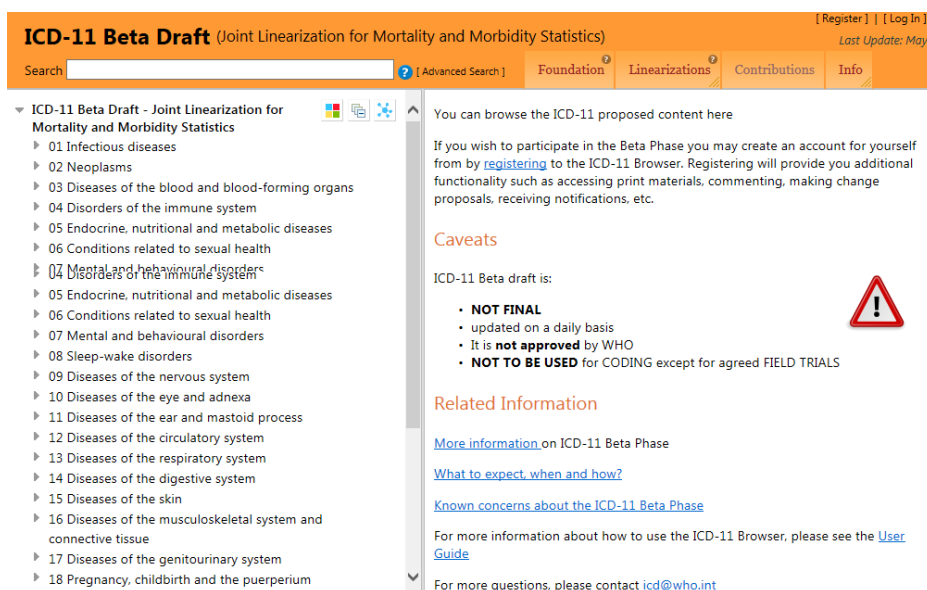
[ Register ] | [ Log In ]
ICD-11 Beta Draft (Joint Linearization for Mortality and Morbidity Statistics)
Last Update: May

Search [ Advanced Search ]
Foundation
Linearizations
Contributions
Info

ICD-11 Beta Draft - Joint Linearization for Mortality and Morbidity Statistics
01 Infectious diseases
02 Neoplasms
03 Diseases of the blood and blood-forming organs
04 Disorders of the immune system
05 Endocrine, nutritional and metabolic diseases
06 Conditions related to sexual health
07 Mental and behavioural disorders
04 Disorders of the immune system
05 Endocrine, nutritional and metabolic diseases
06 Conditions related to sexual health
07 Mental and behavioural disorders
08 Sleep-wake disorders
09 Diseases of the nervous system
10 Diseases of the eye and adnexa
11 Diseases of the ear and mastoid process
12 Diseases of the circulatory system
13 Diseases of the respiratory system
14 Diseases of the digestive system
15 Diseases of the skin
16 Diseases of the musculoskeletal system and connective tissue
17 Diseases of the genitourinary system
18 Pregnancy, childbirth and the puerperium

You can browse the ICD-11 proposed content here

If you wish to participate in the Beta Phase you may create an account for yourself from by registering to the ICD-11 Browser. Registering will provide you additional functionality such as accessing print materials, commenting, making change proposals, receiving notifications, etc.

Caveats

ICD-11 Beta draft is:

• NOT FINAL
• updated on a daily basis
• It is not approved by WHO
• NOT TO BE USED for CODING except for agreed FIELD TRIALS

Related Information

More information on ICD-11 Beta Phase

What to expect, when and how?

Known concerns about the ICD-11 Beta Phase

For more information about how to use the ICD-11 Browser, please see the User Guide

For more questions, please contact icd@who.int